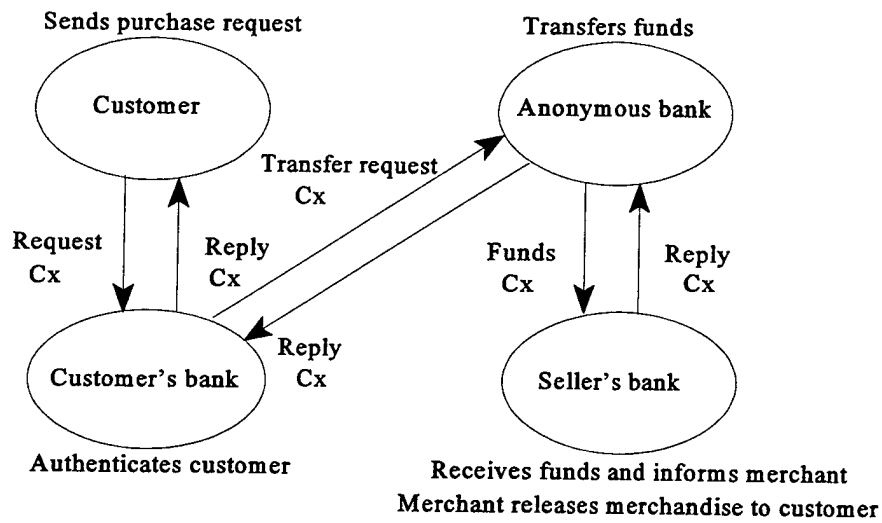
Sends purchase request

Customer

Request
Cx

Reply
Cx

Customer's bank

Authenticates customer

Transfer request
Cx

Reply
Cx

Transfers funds

Anonymous bank

Funds
Cx

Reply
Cx

Seller's bank

Receives funds and informs merchant
Merchant releases merchandise to customer